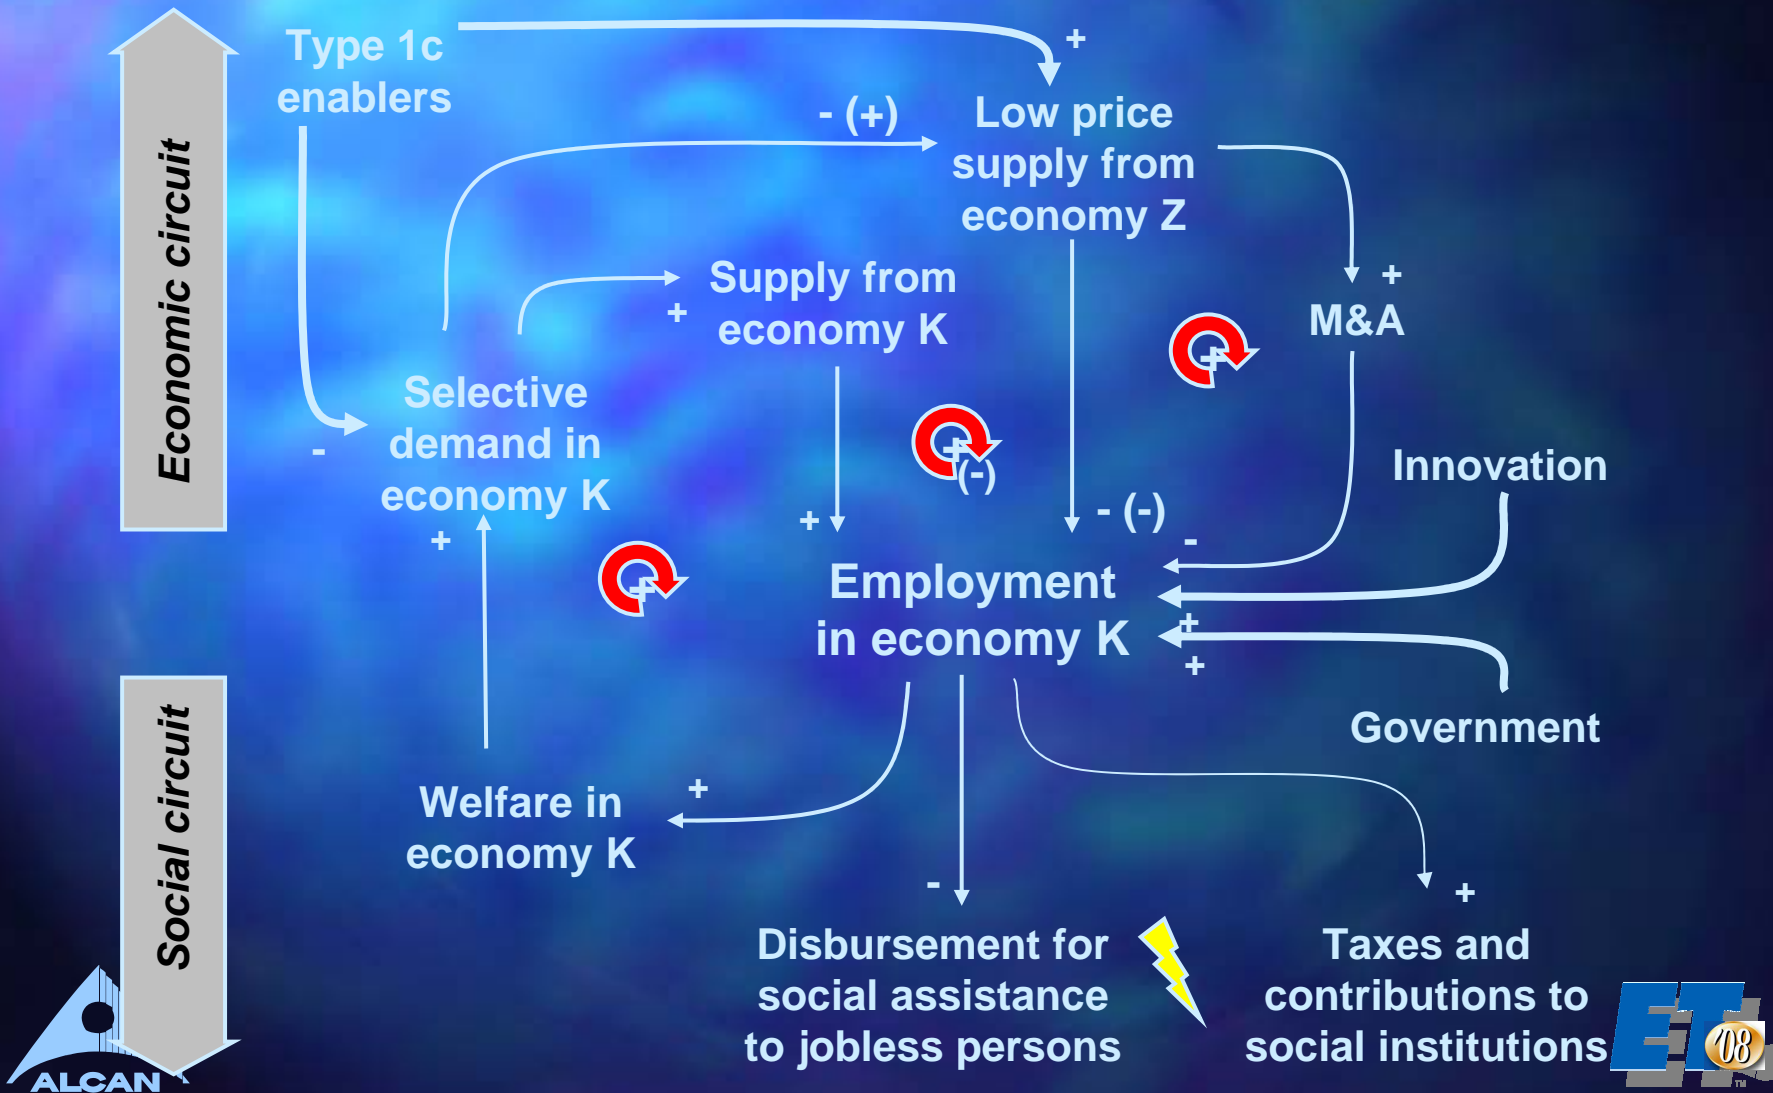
Economic circuit

Social circuit

Type 1c enablers

+

Low price supply from economy Z

- (+)

Supply from economy K

+

M&A

+

Selective demand in economy K

-

+

(-)

+

- (-)

-

Innovation

Employment in economy K

+

+

Government

Welfare in economy K

+

-

+

Disbursement for social assistance to jobless persons

Taxes and contributions to social institutions

ALCAN

ET '08